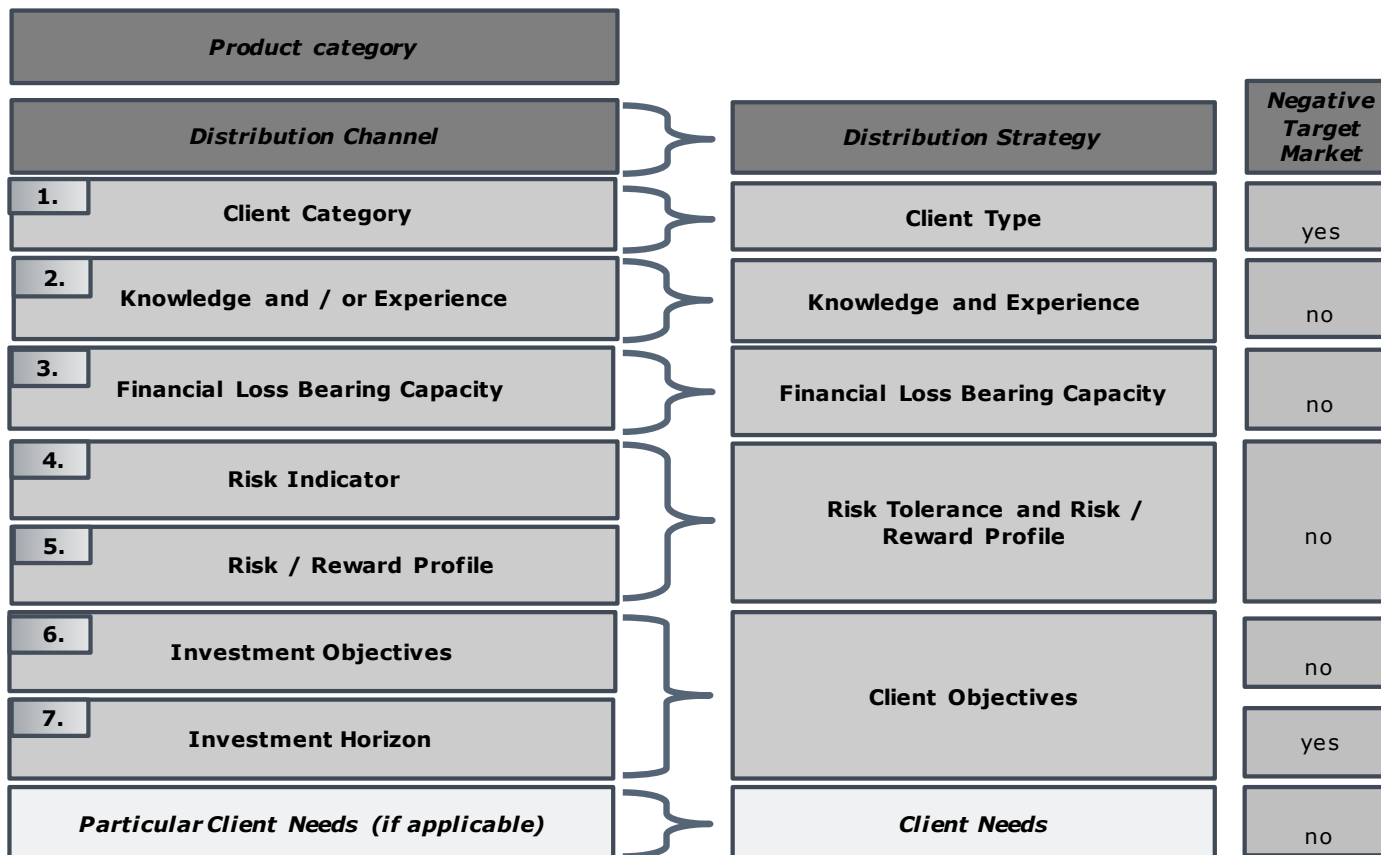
Product category

Distribution Channel

Distribution Strategy

Negative Target Market

1.
Client Category

Client Type

yes

2.
Knowledge and / or Experience

Knowledge and Experience

no

3.
Financial Loss Bearing Capacity

Financial Loss Bearing Capacity

no

4.
Risk Indicator

5.
Risk / Reward Profile

Risk Tolerance and Risk / Reward Profile

no

6.
Investment Objectives

7.
Investment Horizon

Client Objectives

no

yes

Particular Client Needs (if applicable)

Client Needs

no